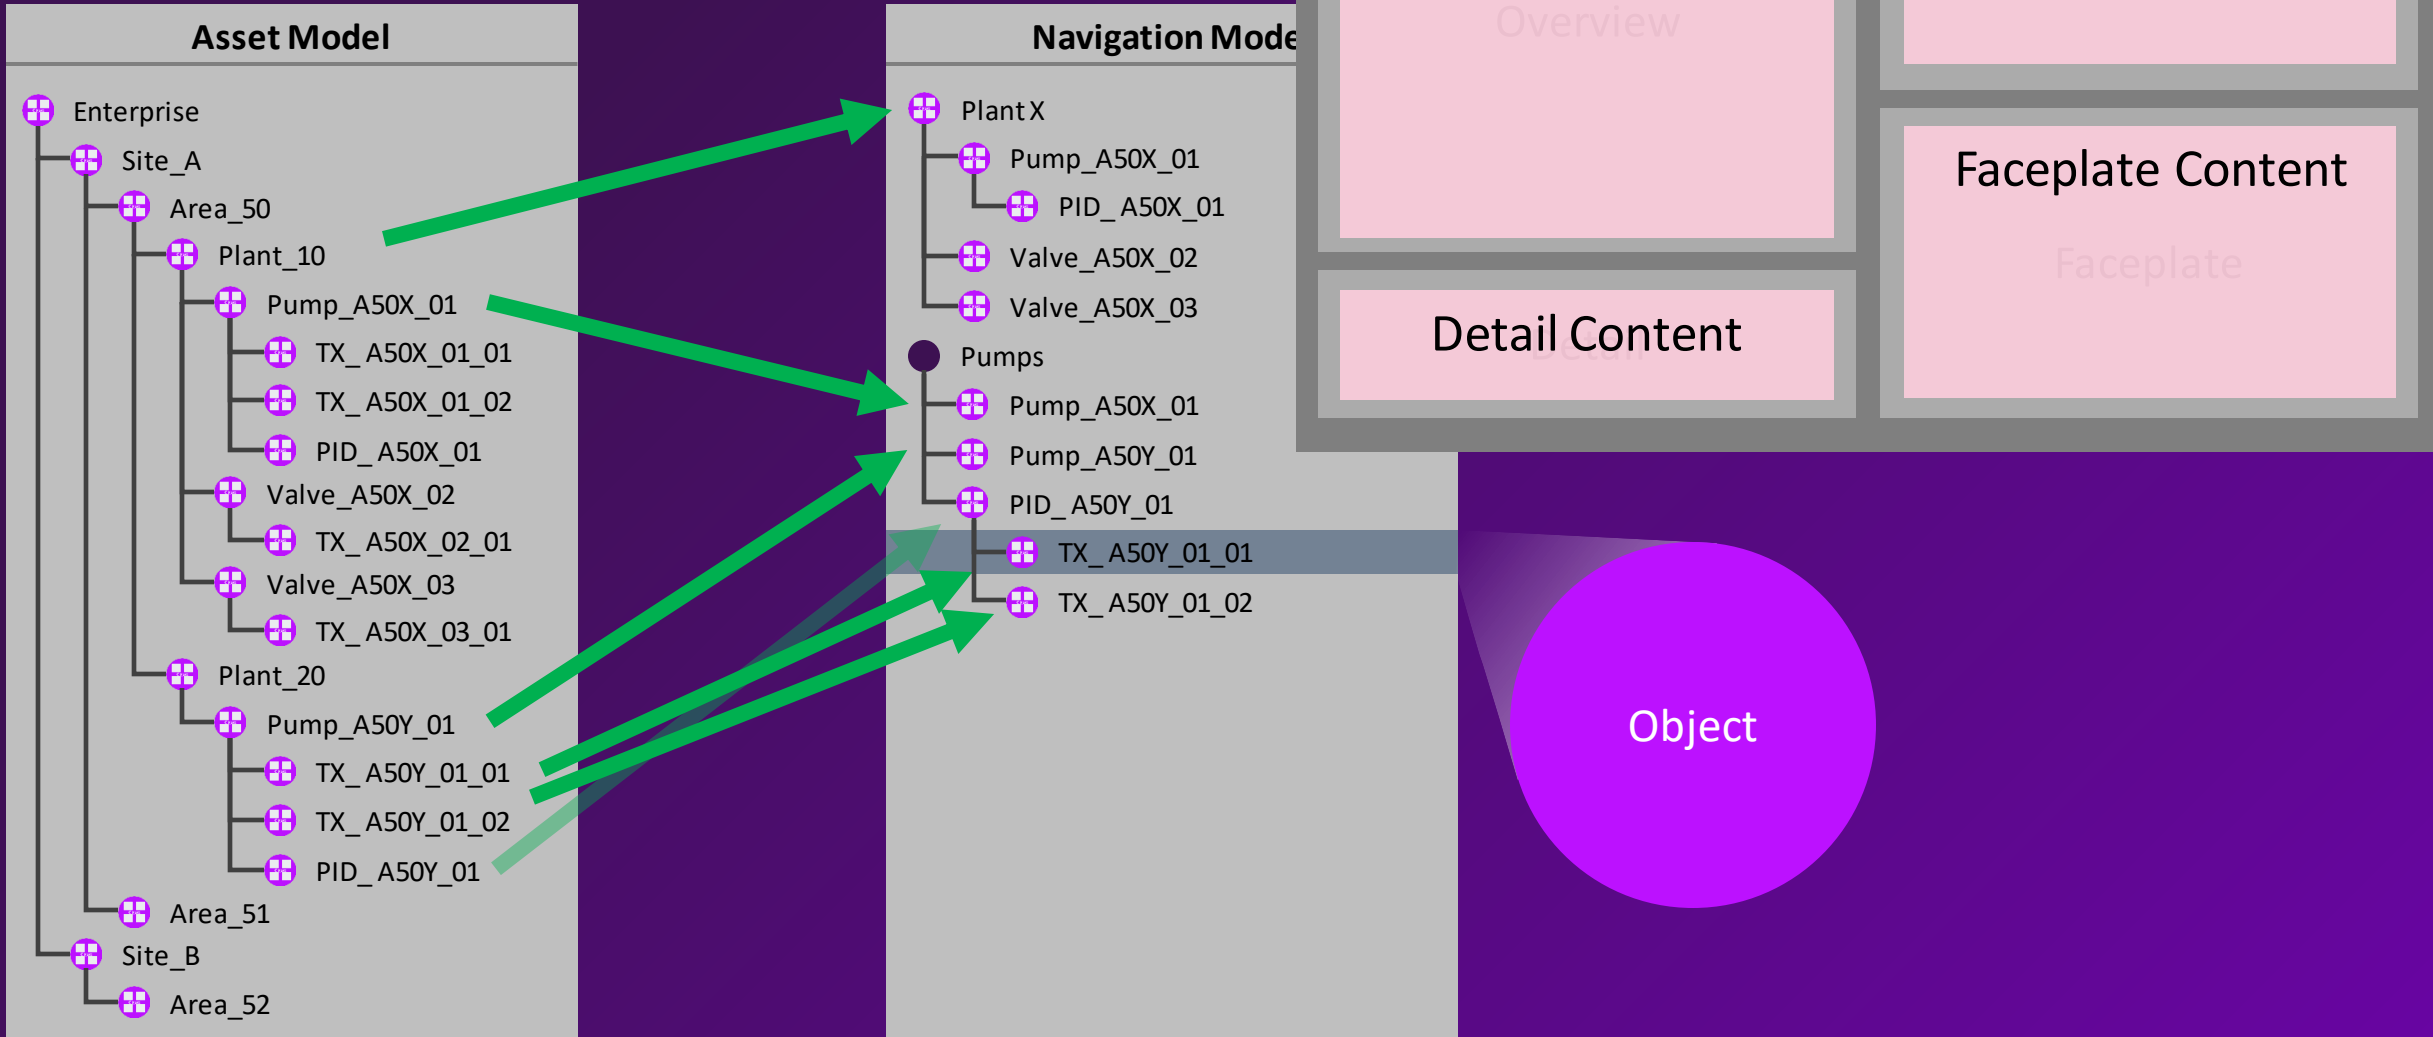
Asset Model

Enterprise
Site_A
Area_50
Plant_10
Pump_A50X_01
TX_A50X_01_01
TX_A50X_01_02
PID_A50X_01
Valve_A50X_02
TX_A50X_02_01
Valve_A50X_03
TX_A50X_03_01
Plant_20
Pump_A50Y_01
TX_A50Y_01_01
TX_A50Y_01_02
PID_A50Y_01
Area_51
Site_B
Area_52

Navigation Mode

Plant X
Pump_A50X_01
PID_A50X_01
Valve_A50X_02
Valve_A50X_03
Pumps
Pump_A50X_01
Pump_A50Y_01
PID_A50Y_01
TX_A50Y_01_01
TX_A50Y_01_02

Overview

Faceplate Content

Faceplate

Detail Content

Object